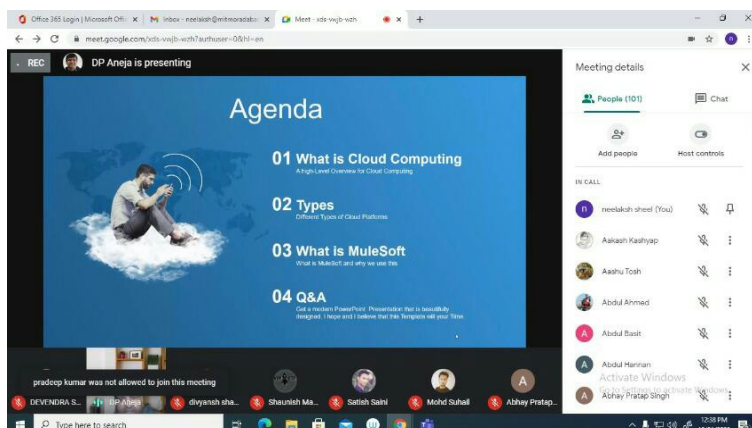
Office 365 Login | Microsoft Offi ×
Inbox - neelaksh@mitmoradab ×
Meet - xds-vwjb-wzh ×
+

meet.google.com/xds-vwjb-wzh?authuser=0&hl=en

REC
DP Aneja is presenting

Agenda

01 What is Cloud Computing
A high Level Overview for Cloud Computing

02 Types
Different Types of Cloud Platforms

03 What is MuleSoft
What is MuleSoft and why we use this

04 Q&A
Get a modern PowerPoint Presentation that is beautifully designed. I hope and I believe that this Template will your Time.

Meeting details
People (101)
Chat
Add people
Host controls
IN CALL
neelaksh sheel (You)
Aakash Kashyap
Aashu Tosh
Abdul Ahmed
Abdul Basit
Abdul Hannan
Abhay Pratap Singh
Activate Windows
Go to Settings to activate Windows.

pradeep kumar was not allowed to join this meeting

DEVENDRA S...
DP Aneja
divyansh sha...
Shaunish Ma...
Satish Saini
Mohd Suhail
Abhay Pratap...

Type here to search
12:38 PM